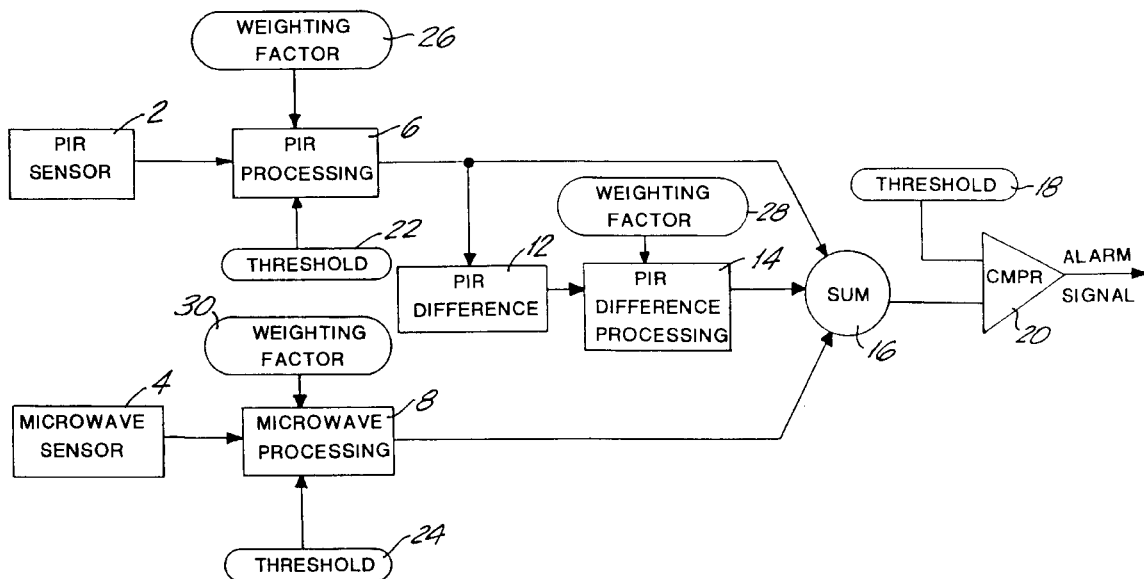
WEIGHTING FACTOR 26

PIR SENSOR 2

PIR PROCESSING 6

THRESHOLD 22

WEIGHTING FACTOR 28

PIR DIFFERENCE 12

PIR DIFFERENCE PROCESSING 14

SUM 16

THRESHOLD 18

CMPR 20

ALARM SIGNAL

30 WEIGHTING FACTOR

MICROWAVE SENSOR 4

MICROWAVE PROCESSING 8

THRESHOLD 24